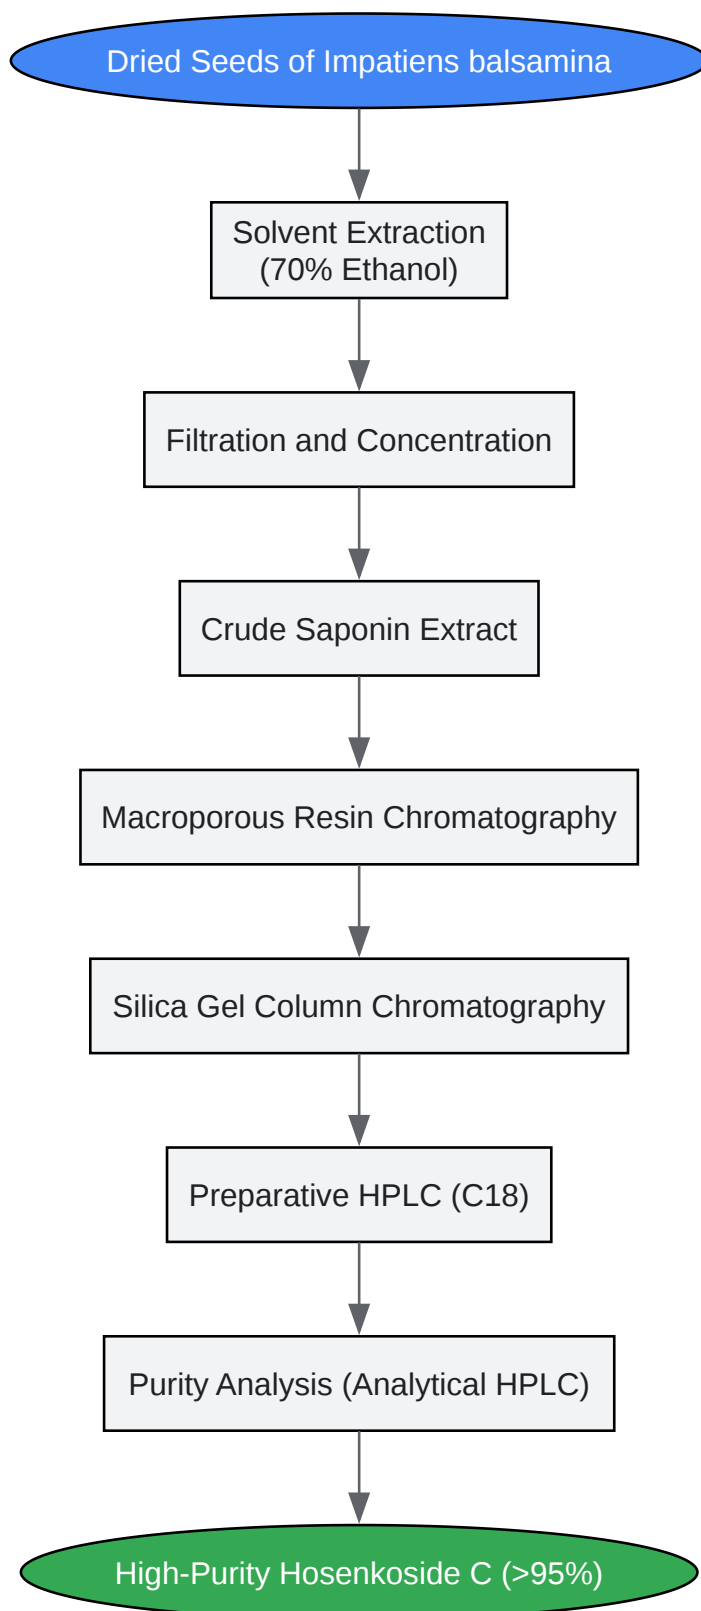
Dried Seeds of Impatiens balsamina

Solvent Extraction (70% Ethanol)

Filtration and Concentration

Crude Saponin Extract

Macroporous Resin Chromatography

Silica Gel Column Chromatography

Preparative HPLC (C18)

Purity Analysis (Analytical HPLC)

High-Purity Hosenkoside C (>95%)